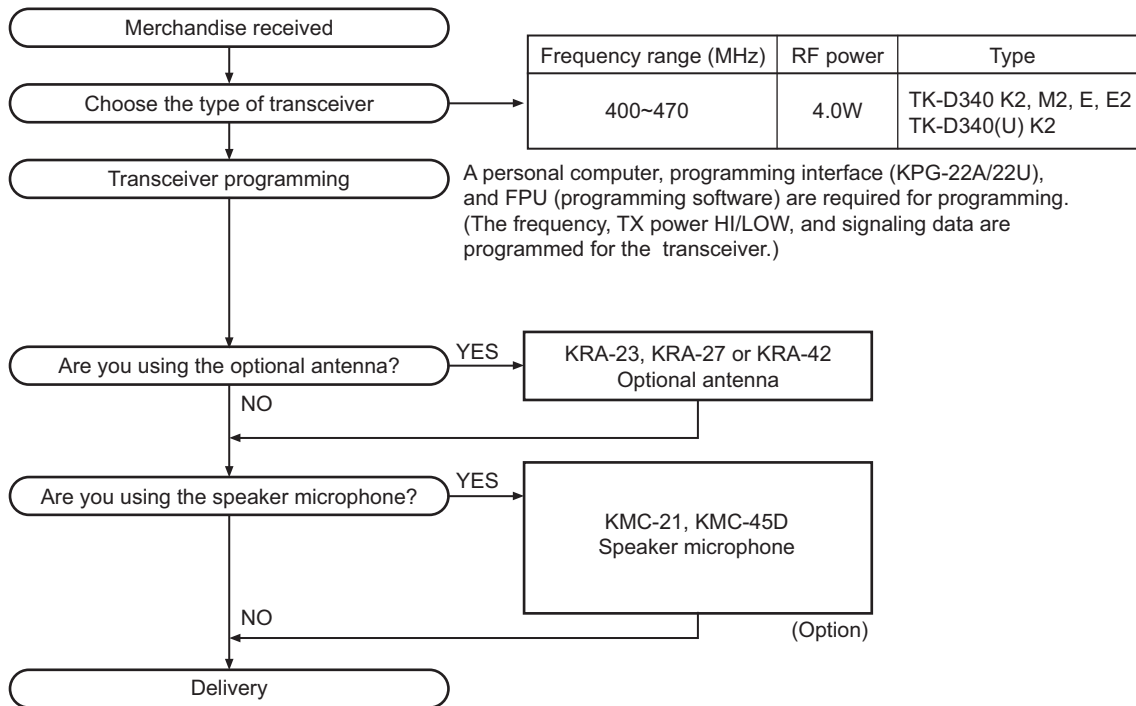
Merchandise received

Choose the type of transceiver

| Frequency range (MHz) | RF power | Type |
|---|---|---|
| 400~470 | 4.0W | TK-D340 K2, M2, E, E2 TK-D340(U) K2 |

Transceiver programming

A personal computer, programming interface (KPG-22A/22U), and FPU (programming software) are required for programming. (The frequency, TX power HI/LOW, and signaling data are programmed for the transceiver.)

Are you using the optional antenna?

YES

KRA-23, KRA-27 or KRA-42 Optional antenna

NO

Are you using the speaker microphone?

YES

KMC-21, KMC-45D Speaker microphone

NO

(Option)

Delivery